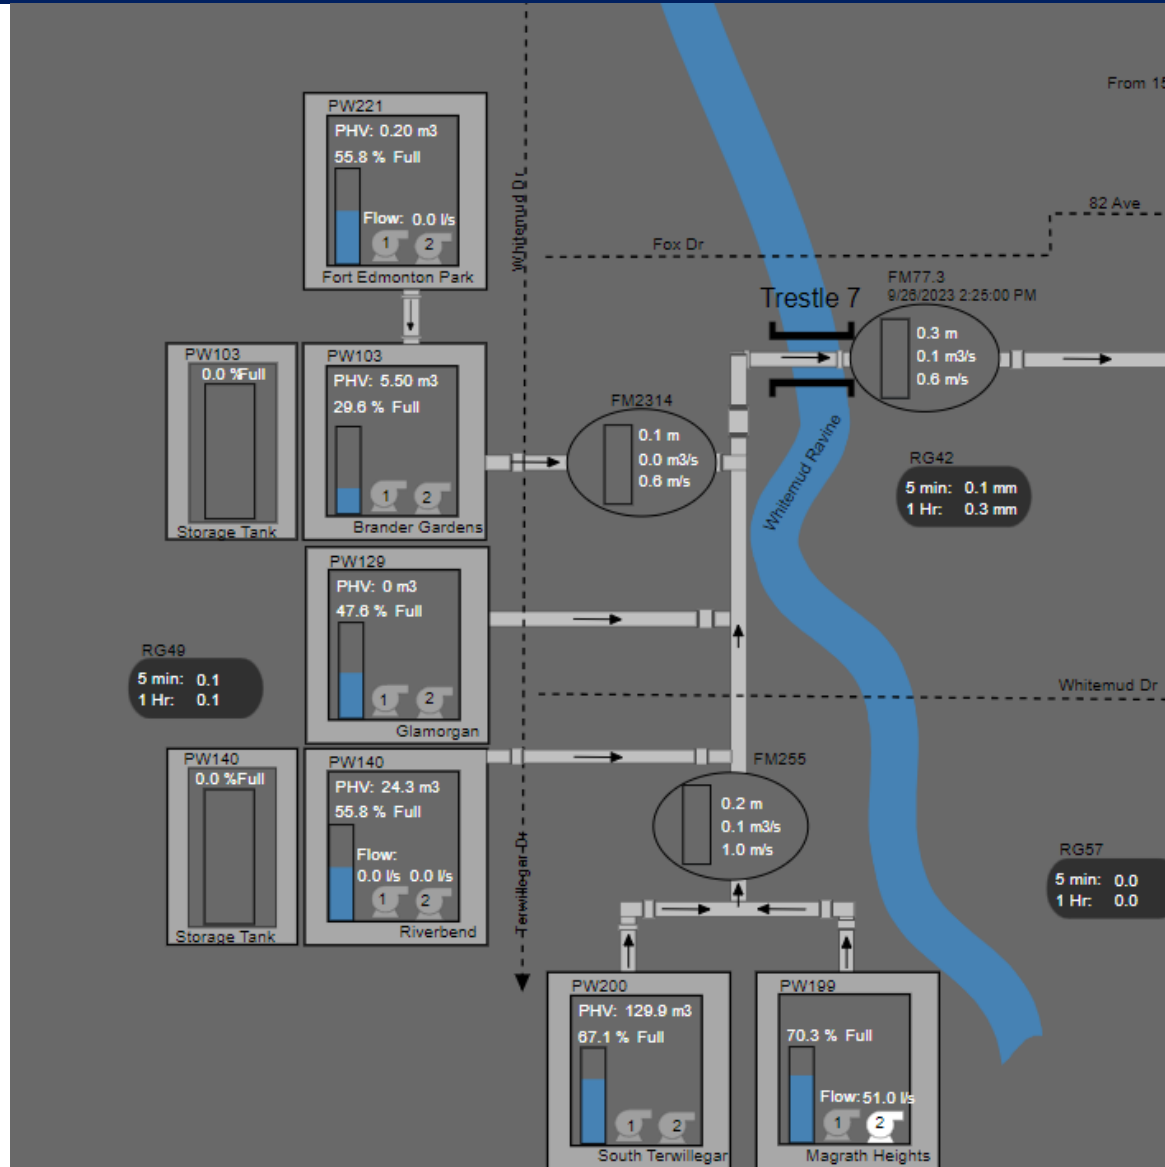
From 15

82 Ave

Fox Dr

Whitemud Dr

PW221
PHV: 0.20 m3
55.8 % Full
Flow: 0.0 l/s
1 2
Fort Edmonton Park

Trestle 7

FM77.3
9/26/2023 2:25:00 PM
0.3 m
0.1 m3/s
0.6 m/s

PW103
0.0 %Full
Storage Tank

PW103
PHV: 5.50 m3
29.6 % Full
1 2
Brander Gardens

FM2314
0.1 m
0.0 m3/s
0.6 m/s

Whitemud Ravine

RG42
5 min: 0.1 mm
1 Hr: 0.3 mm

PW129
PHV: 0 m3
47.6 % Full
1 2
Glamorgan

RG49
5 min: 0.1
1 Hr: 0.1

Whitemud Dr

PW140
0.0 %Full
Storage Tank

PW140
PHV: 24.3 m3
55.8 % Full
Flow:
0.0 l/s 0.0 l/s
1 2
Riverbend

FM255
0.2 m
0.1 m3/s
1.0 m/s

Terwillegar Dr

RG57
5 min: 0.0
1 Hr: 0.0

PW200
PHV: 129.9 m3
67.1 % Full
1 2
South Terwillegar

PW199
70.3 % Full
Flow: 51.0 l/s
1 2
Magrath Heights